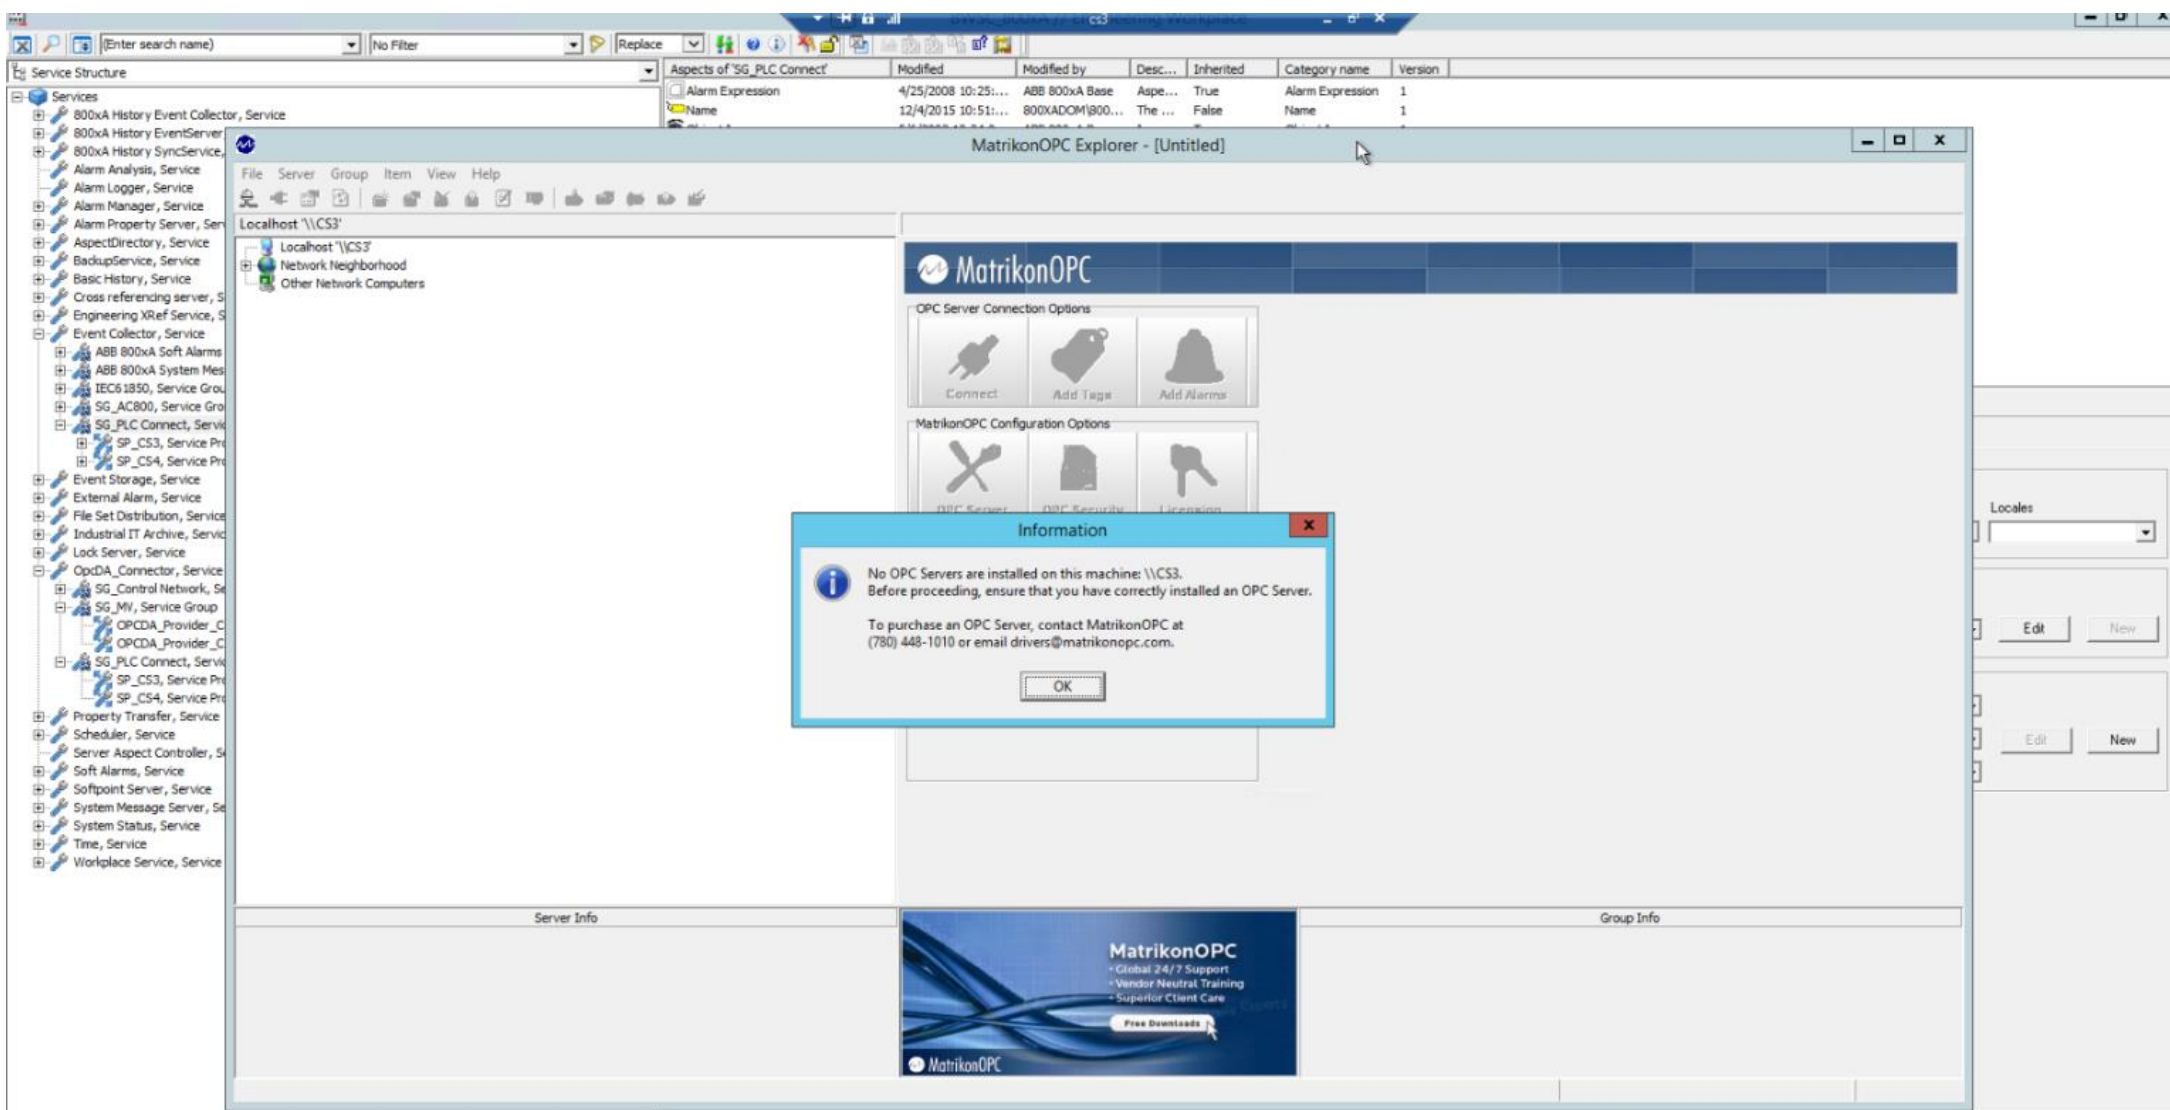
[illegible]

[Enter search name] No Filter Replace

Service Structure

Aspects of 'SG_PLC Connect' | Modified | Modified by | Desc... | Inherited | Category name | Version
Alarm Expression | 4/25/2008 10:25:... | ABB 800xA Base | Aspe... | True | Alarm Expression | 1
Name | 12/4/2015 10:51:... | 800XADOM\800... | The ... | False | Name | 1

Services
800xA History Event Collector, Service
800xA History EventServer
800xA History SyncService,
Alarm Analysis, Service
Alarm Logger, Service
Alarm Manager, Service
Alarm Property Server, Ser
AspectDirectory, Service
BackupService, Service
Basic History, Service
Cross referencing server, S
Engineering XRef Service, S
Event Collector, Service
ABB 800xA Soft Alarms
ABB 800xA System Mes
IEC61850, Service Grou
SG_AC800, Service Gro
SG_PLC Connect, Servi
SP_CS3, Service Pr
SP_CS4, Service Pr
Event Storage, Service
External Alarm, Service
File Set Distribution, Service
Industrial IT Archive, Servic
Lock Server, Service
OpcDA_Connector, Service
SG_Control Network, S
SG_MV, Service Group
OPCDA_Provider_C
OPCDA_Provider_C
SG_PLC Connect, Servi
SP_CS3, Service Pr
SP_CS4, Service Pr
Property Transfer, Service
Scheduler, Service
Server Aspect Controller, S
Soft Alarms, Service
Softpoint Server, Service
System Message Server, Se
System Status, Service
Time, Service
Workplace Service, Service

MatrikonOPC Explorer - [Untitled]

File Server Group Item View Help

Localhost '\\CS3'
Localhost '\\CS3'
Network Neighborhood
Other Network Computers

MatrikonOPC

OPC Server Connection Options
Connect Add Tags Add Alarms

MatrikonOPC Configuration Options
OPC Server OPC Security Licensing

Information

No OPC Servers are installed on this machine: \\CS3.
Before proceeding, ensure that you have correctly installed an OPC Server.

To purchase an OPC Server, contact MatrikonOPC at
(780) 448-1010 or email drivers@matrikonopc.com.

OK

Locales

Edit New
Edit New

Server Info Group Info

MatrikonOPC
• Global 24/7 Support
• Vendor Neutral Training
• Superior Client Care
Free Downloads
MatrikonOPC